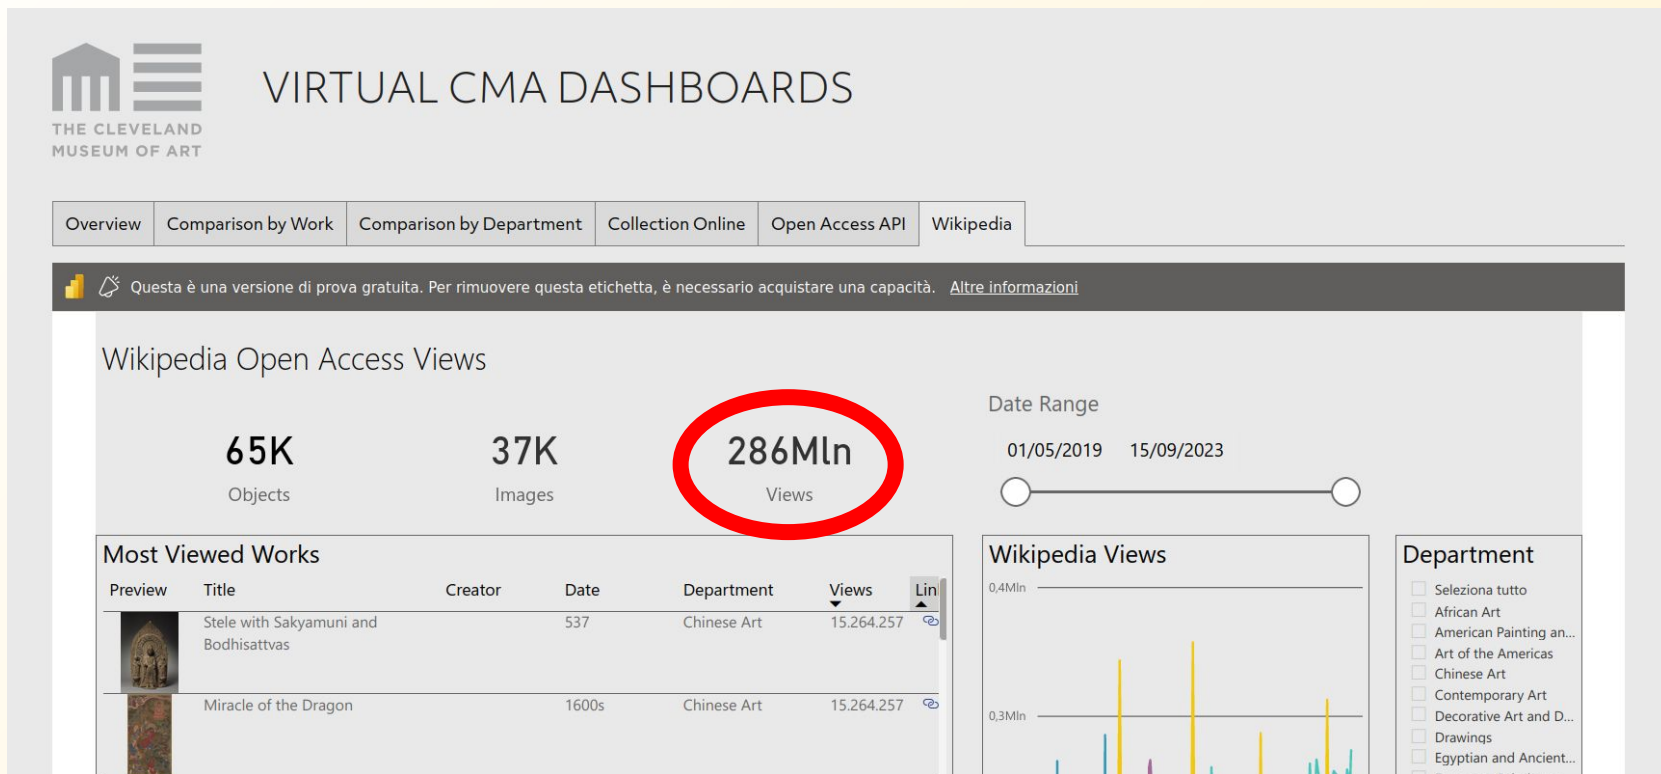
THE CLEVELAND MUSEUM OF ART

VIRTUAL CMA DASHBOARDS

Overview | Comparison by Work | Comparison by Department | Collection Online | Open Access API | Wikipedia

Questa è una versione di prova gratuita. Per rimuovere questa etichetta, è necessario acquistare una capacità. Altre informazioni

Wikipedia Open Access Views

65K
Objects

37K
Images

286Mln
Views

Date Range

01/05/2019 15/09/2023

Most Viewed Works

| Preview | Title | Creator | Date | Department | Views | Lin |
|---|---|---|---|---|---|---|
| | Stele with Sakyamuni and Bodhisattvas | | 537 | Chinese Art | 15.264.257 | |
| | Miracle of the Dragon | | 1600s | Chinese Art | 15.264.257 | |

Wikipedia Views

0,4Mln

0,3Mln

Department

Seleziona tutto
African Art
American Painting an...
Art of the Americas
Chinese Art
Contemporary Art
Decorative Art and D...
Drawings
Egyptian and Ancient...